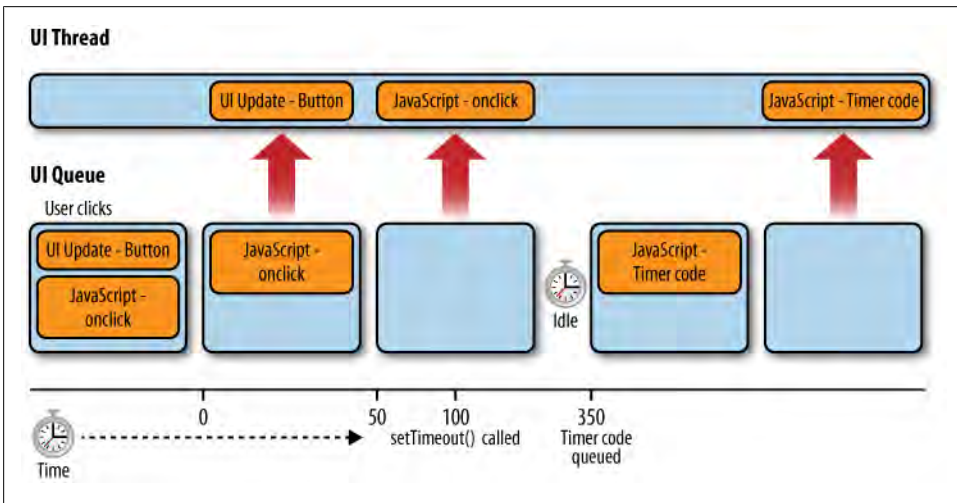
UI Thread

UI Update - Button

JavaScript - onclick

JavaScript - Timer code

UI Queue

User clicks

UI Update - Button

JavaScript - onclick

JavaScript - onclick

Idle

JavaScript - Timer code

0

50

100

350

Time

setTimeout() called

Timer code queued